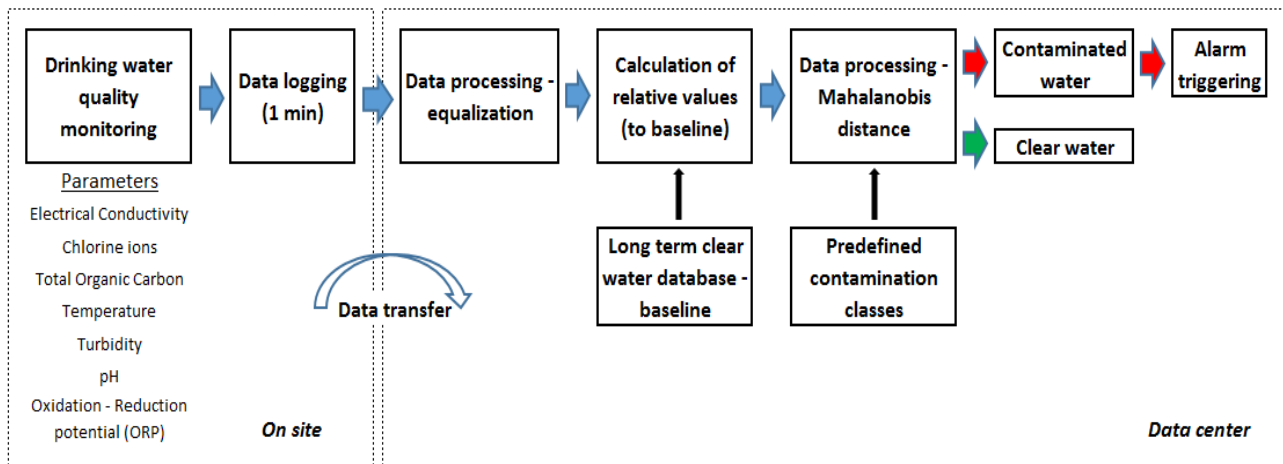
Drinking water quality monitoring

Data logging (1 min)

Data processing - equalization

Calculation of relative values (to baseline)

Data processing - Mahalanobis distance

Contaminated water

Alarm triggering

Clear water

Long term clear water database - baseline

Predefined contamination classes

Parameters
Electrical Conductivity
Chlorine ions
Total Organic Carbon
Temperature
Turbidity
pH
Oxidation - Reduction potential (ORP)

Data transfer

On site

Data center